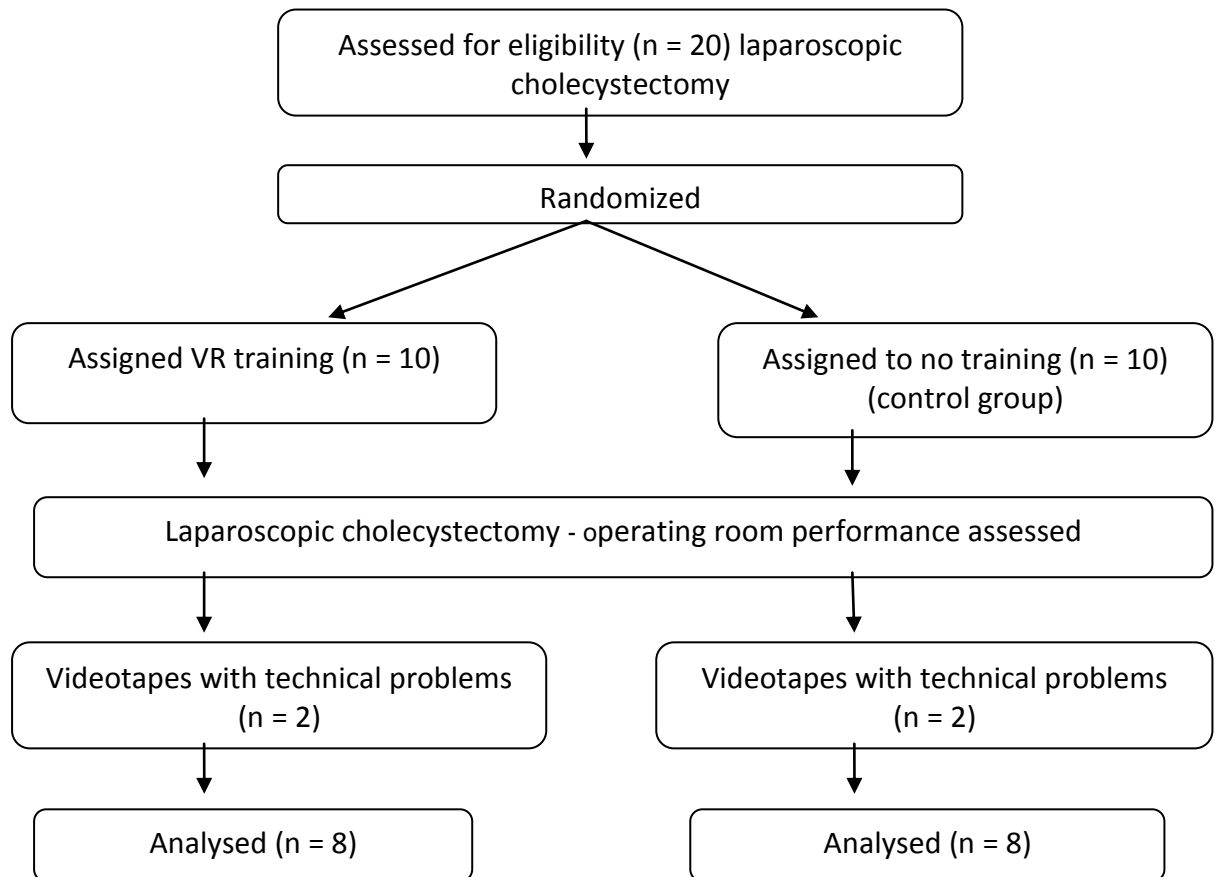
Assessed for eligibility (n = 20) laparoscopic cholecystectomy

Randomized

Assigned VR training (n = 10)

Assigned to no training (n = 10) (control group)

Laparoscopic cholecystectomy - operating room performance assessed

Videotapes with technical problems (n = 2)

Videotapes with technical problems (n = 2)

Analysed (n = 8)

Analysed (n = 8)